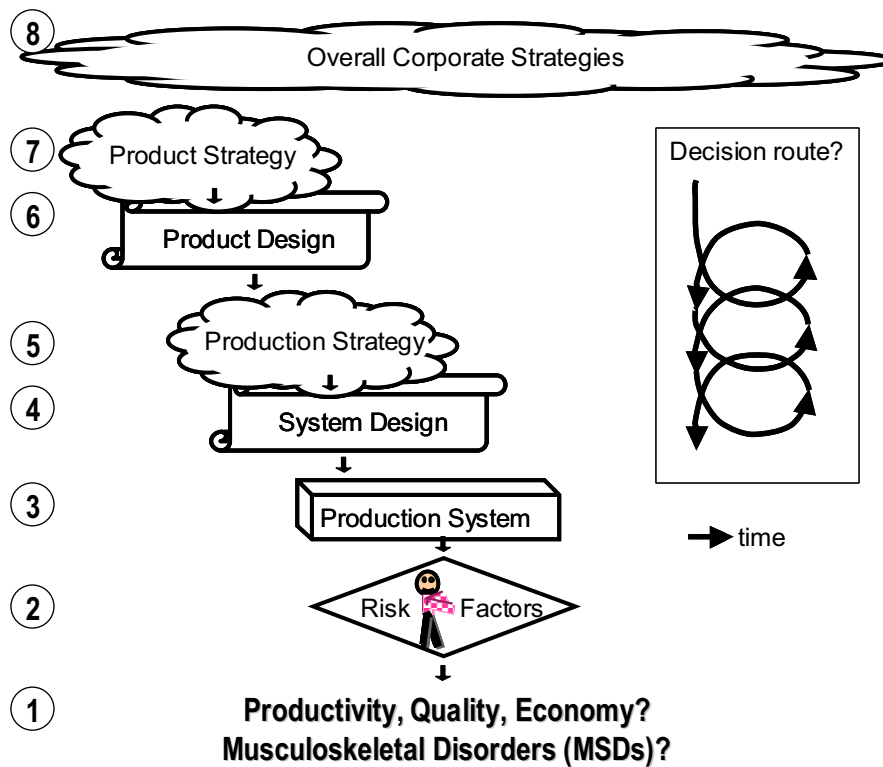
8
Overall Corporate Strategies

7
Product Strategy

6
Product Design

5
Production Strategy

4
System Design

3
Production System

2
Risk Factors

1
Productivity, Quality, Economy?
Musculoskeletal Disorders (MSDs)?

Decision route?

time